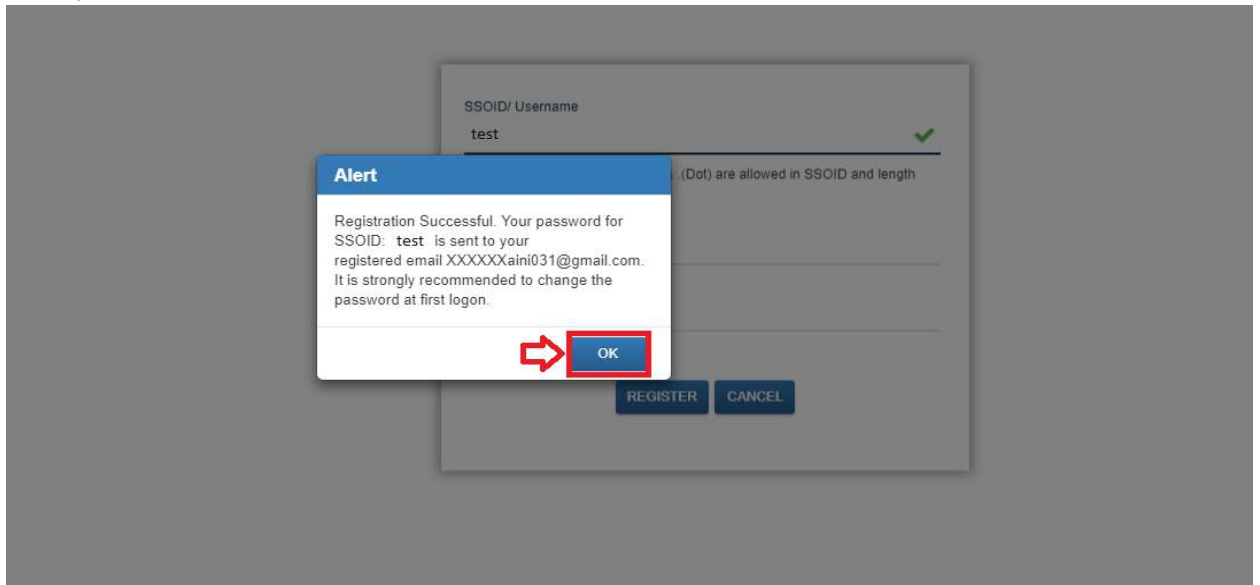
SSOID/ Username

test

.(Dot) are allowed in SSOID and length

Alert

Registration Successful. Your password for SSOID: test is sent to your registered email XXXXXXaini031@gmail.com. It is strongly recommended to change the password at first logon.

OK

REGISTER CANCEL